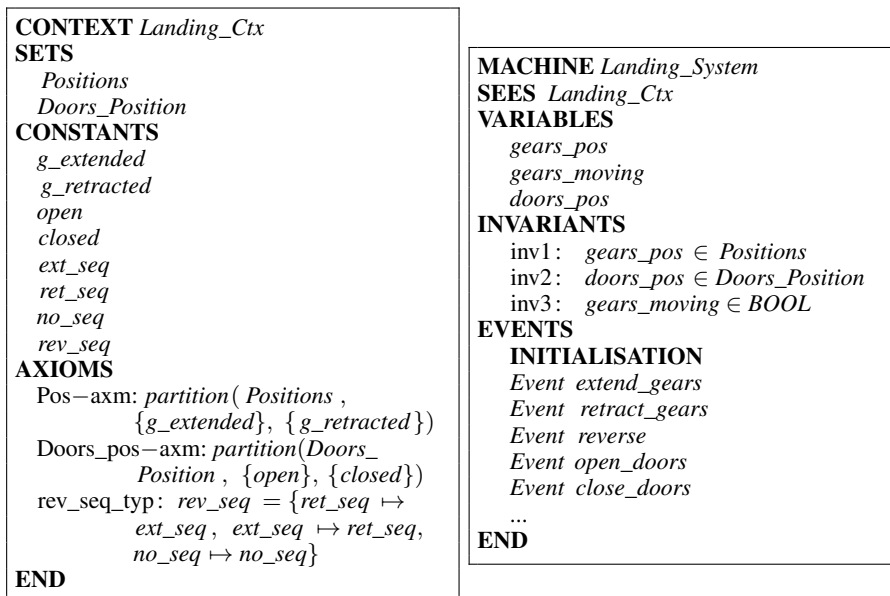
**CONTEXT** *Landing_Ctx*
**SETS**
*Positions*
*Doors_Position*
**CONSTANTS**
*g_extended*
*g_retracted*
*open*
*closed*
*ext_seq*
*ret_seq*
*no_seq*
*rev_seq*
**AXIOMS**
Pos−axm: $partition(Positions, \{g\_extended\}, \{g\_retracted\})$
Doors_pos−axm: $partition(Doors\_Position, \{open\}, \{closed\})$
rev_seq_typ: $rev\_seq = \{ret\_seq \mapsto ext\_seq,\ ext\_seq \mapsto ret\_seq,\ no\_seq \mapsto no\_seq\}$
**END**

**MACHINE** *Landing_System*
**SEES** *Landing_Ctx*
**VARIABLES**
*gears_pos*
*gears_moving*
*doors_pos*
**INVARIANTS**
inv1: $gears\_pos \in Positions$
inv2: $doors\_pos \in Doors\_Position$
inv3: $gears\_moving \in BOOL$
**EVENTS**
**INITIALISATION**
*Event extend_gears*
*Event retract_gears*
*Event reverse*
*Event open_doors*
*Event close_doors*
...
**END**